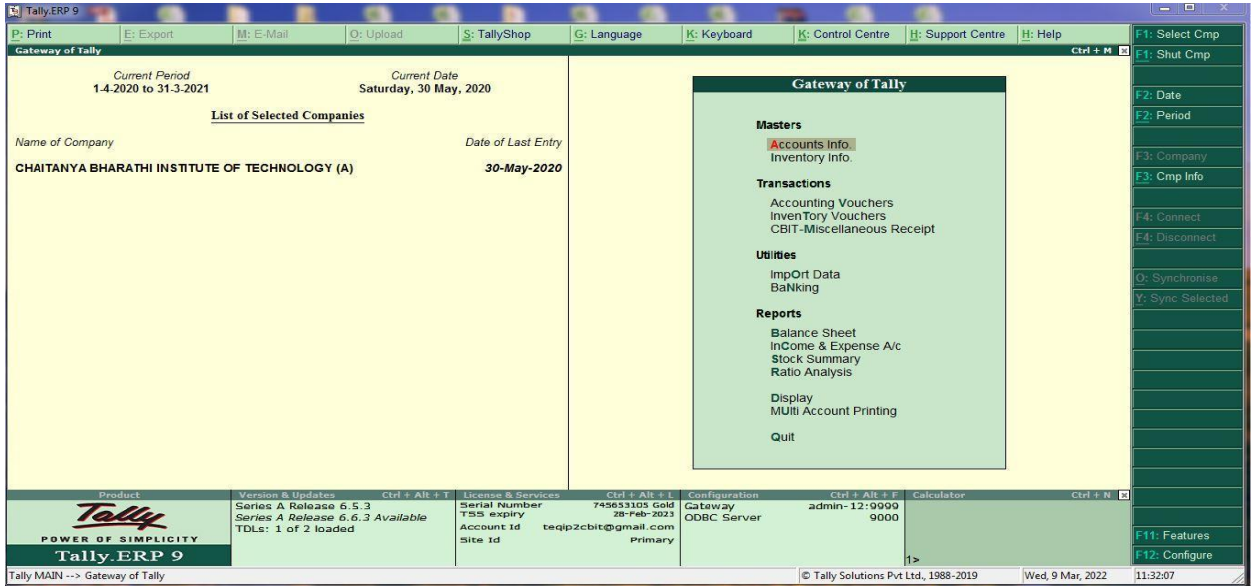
Tally.ERP 9

P: Print | E: Export | M: E-Mail | O: Upload | S: TallyShop | G: Language | K: Keyboard | K: Control Centre | H: Support Centre | H: Help

F1: Select Cmp
F1: Shut Cmp

Gateway of Tally | Ctrl + M

Current Period
1-4-2020 to 31-3-2021

Current Date
Saturday, 30 May, 2020

List of Selected Companies

Name of Company | Date of Last Entry

CHAITANYA BHARATHI INSTITUTE OF TECHNOLOGY (A) | 30-May-2020

Gateway of Tally

Masters
Accounts Info.
Inventory Info.

Transactions
Accounting Vouchers
InvenTory Vouchers
CBIT-Miscellaneous Receipt

Utilities
ImpOrt Data
BaNking

Reports
Balance Sheet
InCome & Expense A/c
Stock Summary
Ratio Analysis

Display
MUlti Account Printing

Quit

F2: Date
F2: Period
F3: Company
F3: Cmp Info
F4: Connect
F4: Disconnect
O: Synchronise
Y: Sync Selected

Product
Tally
POWER OF SIMPLICITY
Tally.ERP 9

Version & Updates | Ctrl + Alt + T
Series A Release 6.5.3
Series A Release 6.6.3 Available
TDLs: 1 of 2 loaded

License & Services | Ctrl + Alt + L
Serial Number 745653105 Gold
TSS expiry 28-Feb-2023
Account Id teqip2cbit@gmail.com
Site Id Primary

Configuration | Ctrl + Alt + F
Gateway admin-12:9999
ODBC Server 9000

Calculator | Ctrl + N
1>

F11: Features
F12: Configure

Tally MAIN --> Gateway of Tally | © Tally Solutions Pvt Ltd., 1988-2019 | Wed, 9 Mar, 2022 | 11:32:07